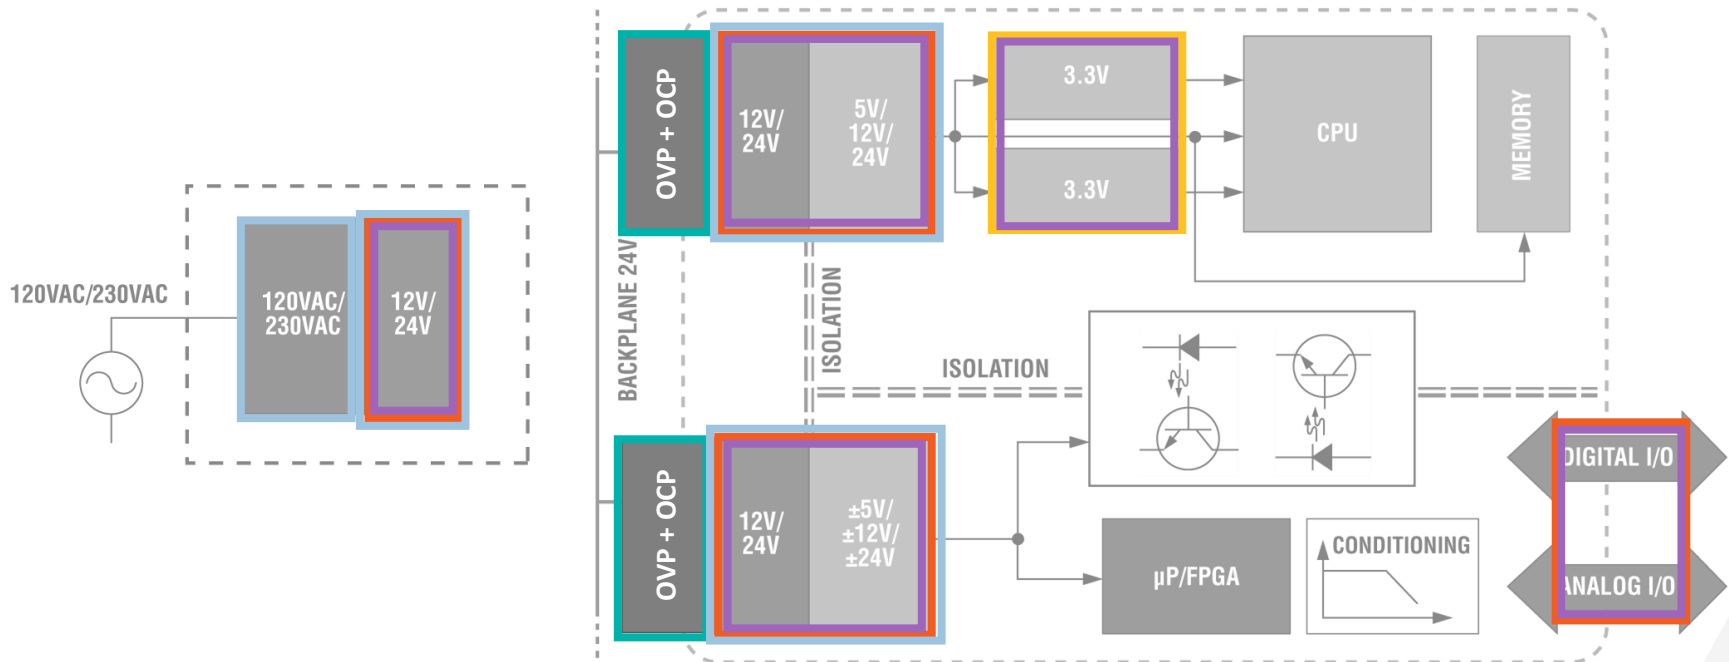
120VAC/230VAC

120VAC/ 230VAC

12V/ 24V

BACKPLANE 24V

OVP + OCP

12V/ 24V

5V/ 12V/ 24V

3.3V

3.3V

CPU

MEMORY

ISOLATION

ISOLATION

OVP + OCP

12V/ 24V

±5V/ ±12V/ ±24V

µP/FPGA

CONDITIONING

DIGITAL I/O

ANALOG I/O